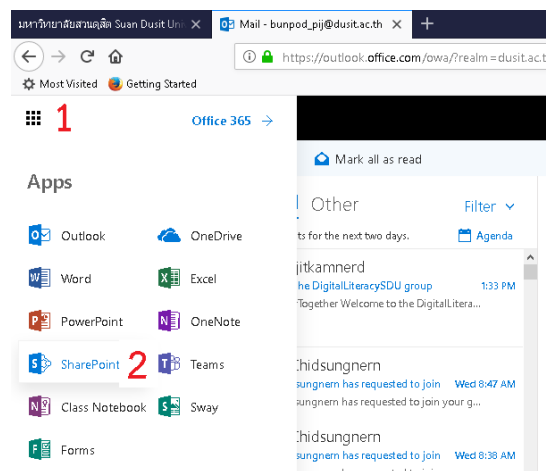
มหาวิทยาลัยสวนดุสิต Suan Dusit Uni
Mail - bunpod_pij@dusit.ac.th
https://outlook.office.com/owa/?realm=dusit.ac.th
Most Visited
Getting Started

1
Office 365 →

Apps

Outlook
OneDrive
Word
Excel
PowerPoint
OneNote
SharePoint
2
Teams
Class Notebook
Sway
Forms

Mark all as read
Other
Filter
ts for the next two days.
Agenda
jitkamnerd
he DigitalLiteracySDU group
1:33 PM
Together Welcome to the DigitalLitera...
Chidsungnern
sungnern has requested to join
Wed 8:47 AM
sungnern has requested to join your g...
Chidsungnern
sungnern has requested to join
Wed 8:36 AM